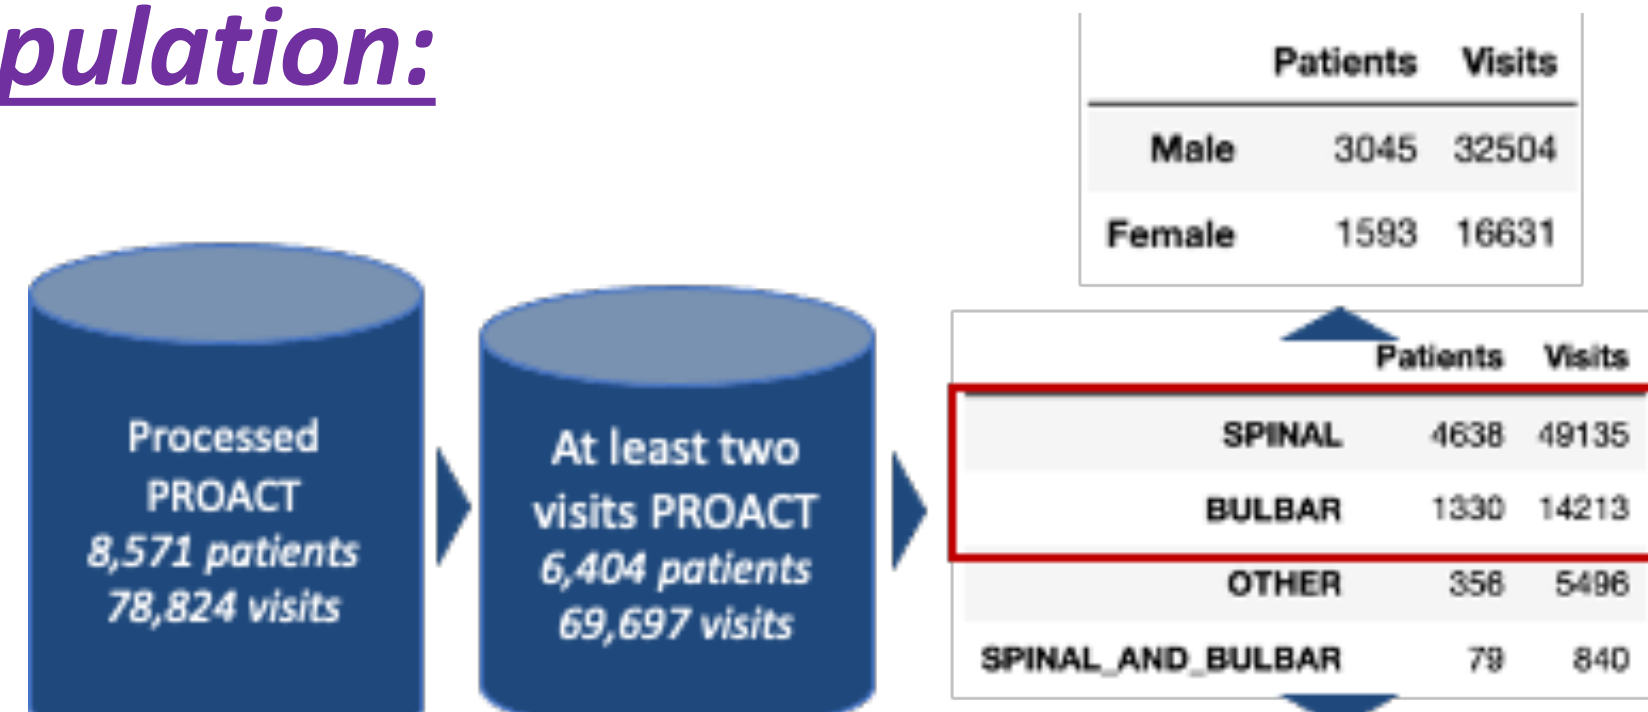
pulation:

Processed PROACT
8,571 patients
78,824 visits

At least two visits PROACT
6,404 patients
69,697 visits

| | Patients | Visits |
|---|---|---|
| Male | 3045 | 32504 |
| Female | 1593 | 16631 |

| | Patients | Visits |
|---|---|---|
| SPINAL | 4638 | 49135 |
| BULBAR | 1330 | 14213 |
| OTHER | 356 | 5496 |
| SPINAL_AND_BULBAR | 79 | 840 |